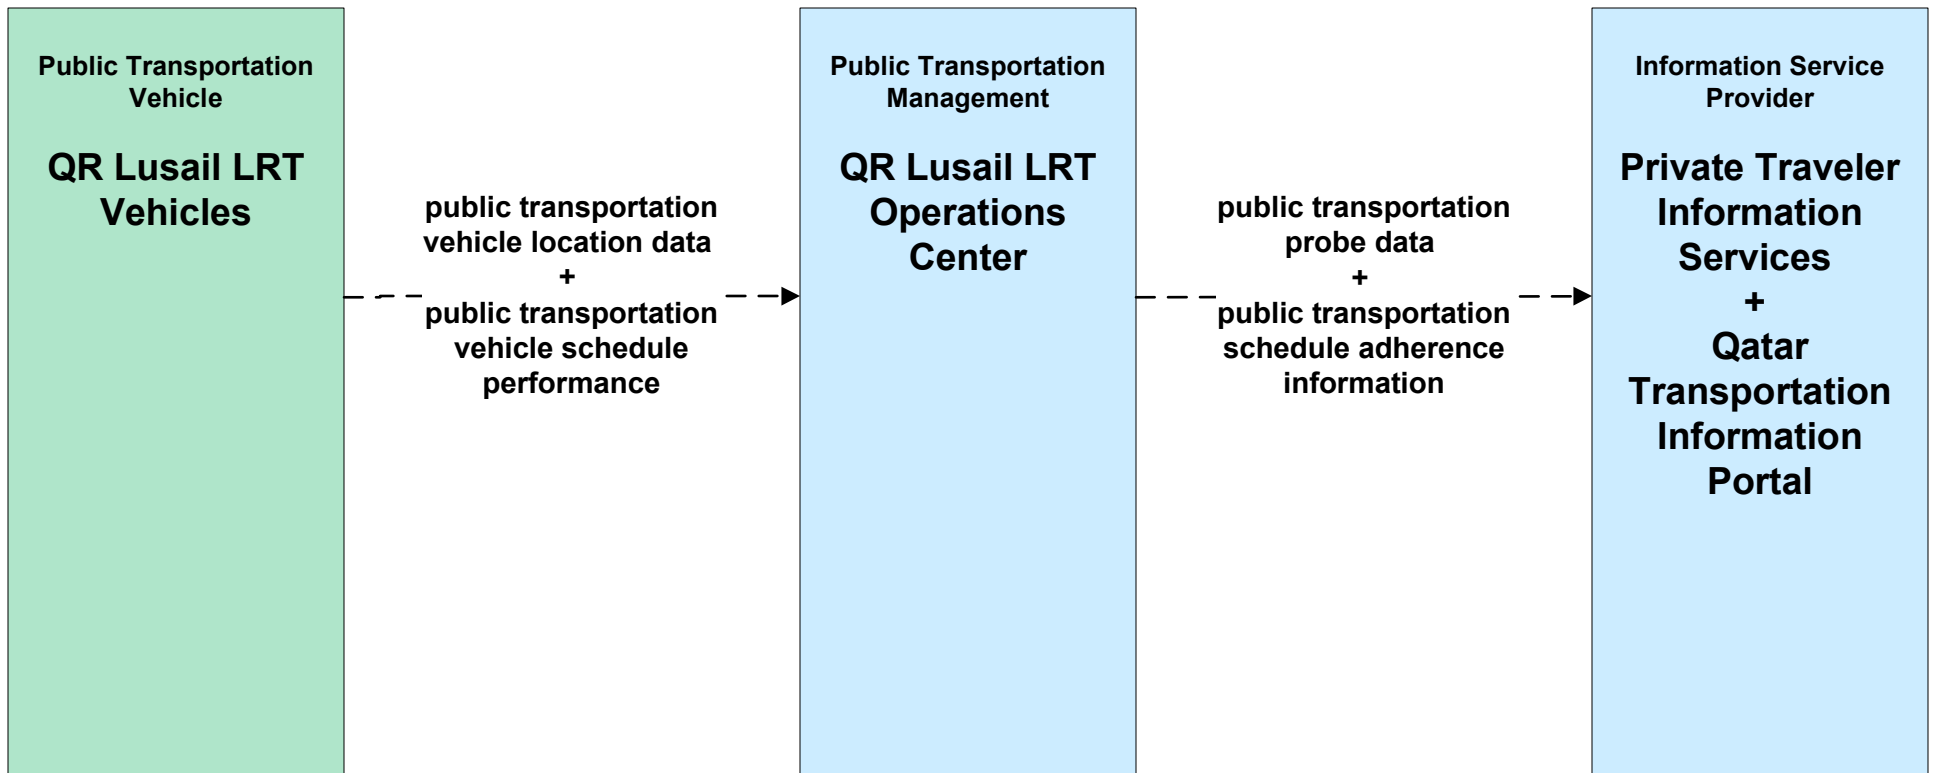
Public Transportation Vehicle

QR Lusail LRT Vehicles

public transportation vehicle location data
+
public transportation vehicle schedule performance

Public Transportation Management

QR Lusail LRT Operations Center

public transportation probe data
+
public transportation schedule adherence information

Information Service Provider

Private Traveler Information Services
+
Qatar Transportation Information Portal